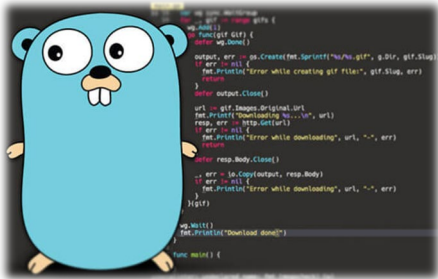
var wg sync.WaitGroup
for _, gif := range gifs {
wg.Add(1)
go func(gif Gif) {
defer wg.Done()

output, err := os.Create(fmt.Sprintf("%s/%s.gif", g.Dir, gif.Slug
if err != nil {
fmt.Println("Error while creating gif file:", gif.Slug, err)
return
}
defer output.Close()

url := gif.Images.Original.Url
fmt.Printf("Downloading %s...\n", url)
resp, err := http.Get(url)
if err != nil {
fmt.Println("Error while downloading", url, "-", err)
return
}

defer resp.Body.Close()

_, err = io.Copy(output, resp.Body)
if err != nil {
fmt.Println("Error while downloading", url, "-", err)
return
}
}(gif)
}

wg.Wait()
fmt.Println("Download done")
}

func main() {